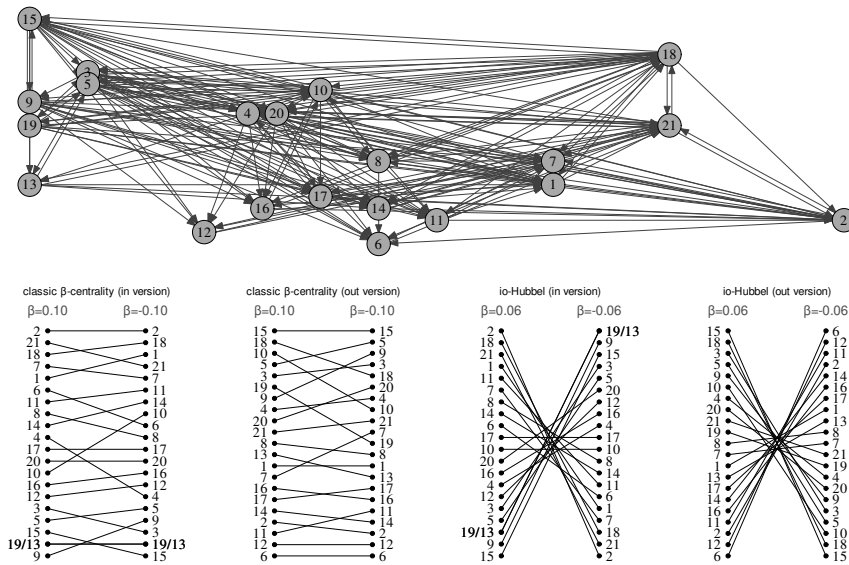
15
18
2
3
5
10
9
4
20
21
19
8
7
1
13
17
14
11
16
12
6

classic β-centrality (in version)
β=0.10 β=-0.10
2 2
21 18
18 1
7 21
1 7
6 11
11 14
8 10
14 6
4 8
17 17
20 20
10 16
16 12
12 4
3 5
5 9
15 3
19/13 19/13
9 15

classic β-centrality (out version)
β=0.10 β=-0.10
15 15
18 5
10 9
5 3
3 18
19 20
9 4
4 10
20 21
21 7
8 19
13 8
1 1
7 13
16 17
17 16
14 11
2 14
11 2
12 12
6 6

io-Hubbel (in version)
β=0.06 β=-0.06
2 19/13
18 9
21 15
1 3
11 5
7 20
8 12
14 16
6 4
17 17
10 10
20 8
16 14
4 11
12 6
3 1
5 7
19/13 18
9 21
15 2

io-Hubbel (out version)
β=0.06 β=-0.06
15 6
18 12
3 11
5 2
9 14
10 16
4 17
20 1
21 13
19 8
8 7
7 21
1 19
13 4
17 20
14 9
16 3
11 5
2 10
12 18
6 15